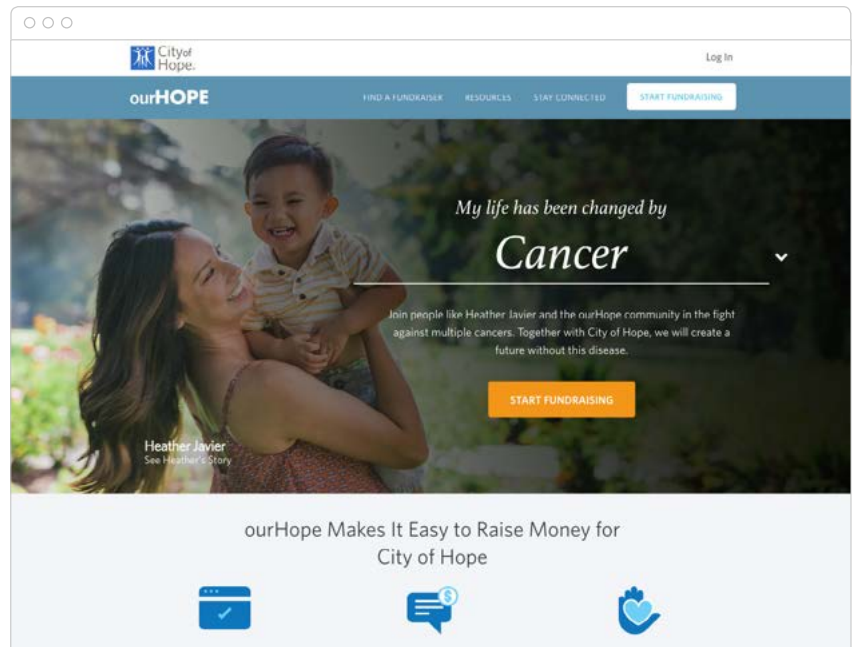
City of Hope.

Log In

ourHOPE

FIND A FUNDRAISER RESOURCES STAY CONNECTED START FUNDRAISING

My life has been changed by

Cancer

Join people like Heather Javier and the ourHope community in the fight against multiple cancers. Together with City of Hope, we will create a future without this disease.

START FUNDRAISING

Heather Javier
See Heather's Story

ourHope Makes It Easy to Raise Money for City of Hope

$